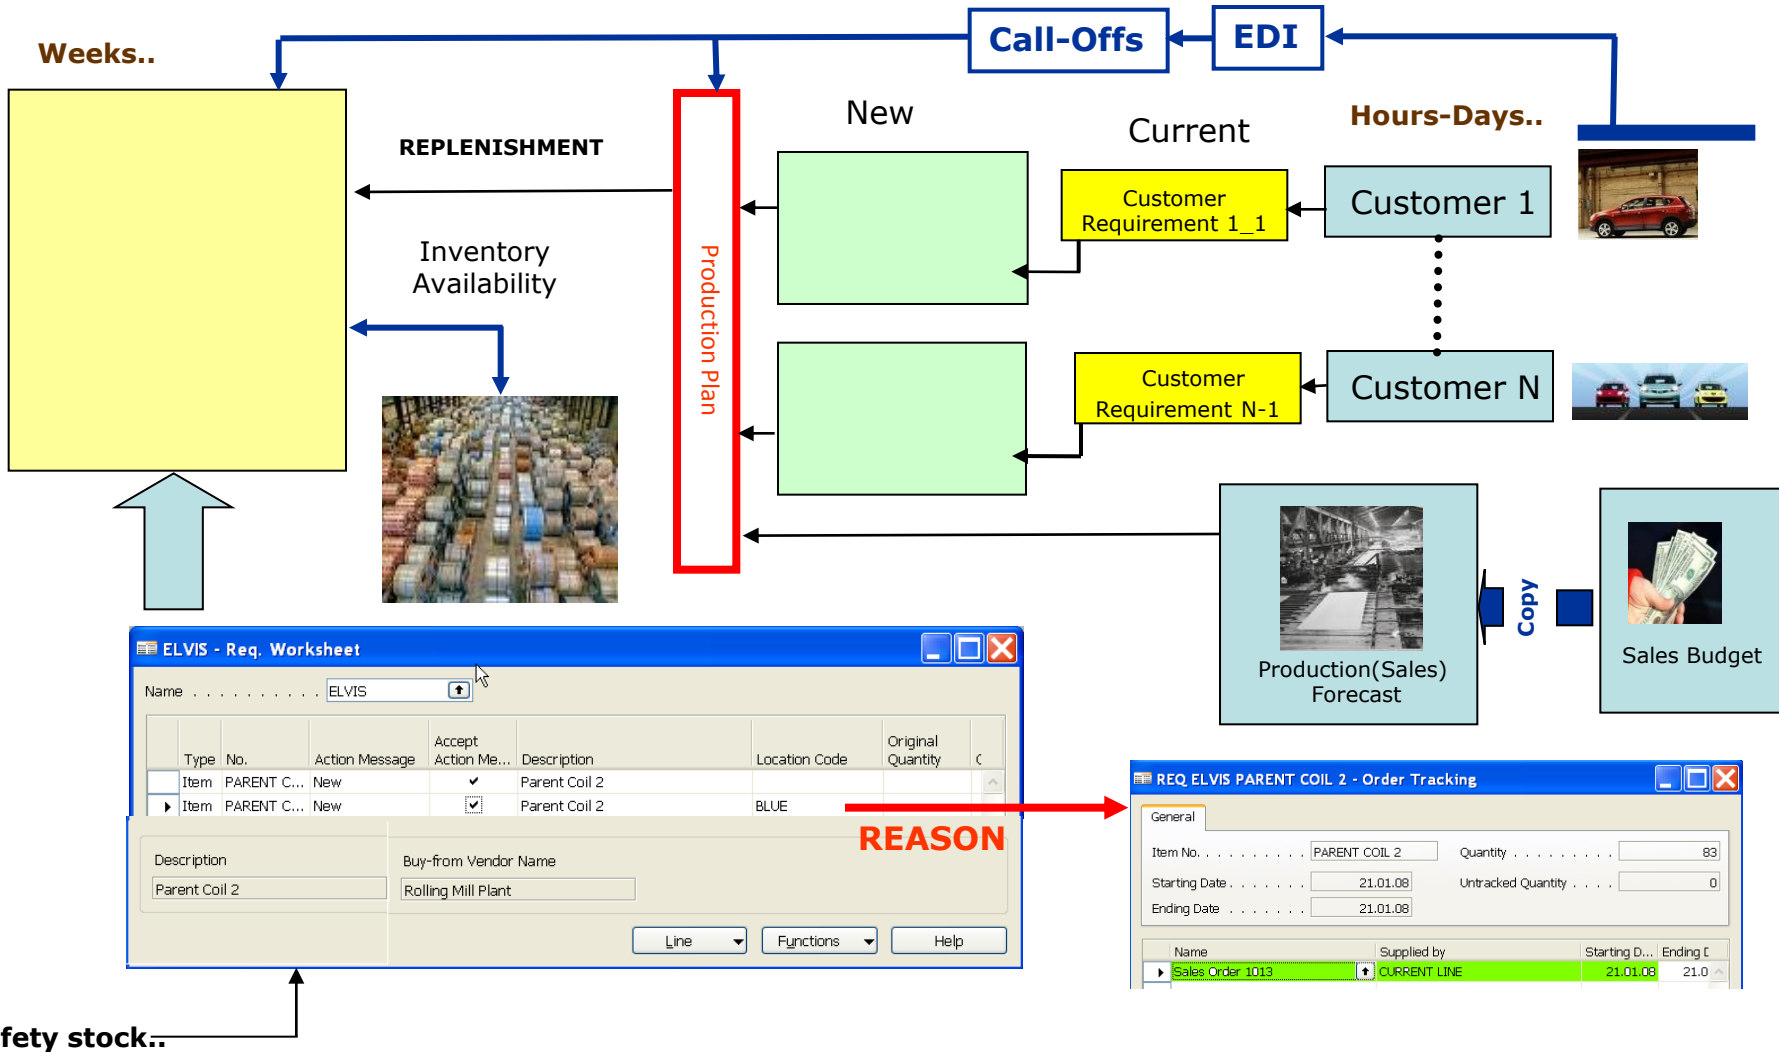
Weeks..

Call-Offs

EDI

REPLENISHMENT

New

Current

Hours-Days..

Production Plan

Customer Requirement 1_1

Customer 1

Inventory Availability

Customer Requirement N-1

Customer N

Production(Sales) Forecast

Copy

Sales Budget

ELVIS - Req. Worksheet

Name . . . . . . . . . . ELVIS

| | Type | No. | Action Message | Accept Action Me... | Description | Location Code | Original Quantity | ( |
|---|---|---|---|---|---|---|---|---|
| | Item | PARENT C... | New | ✔ | Parent Coil 2 | | | |
| ▸ | Item | PARENT C... | New | ☑ | Parent Coil 2 | BLUE | | |

REASON

Description
Parent Coil 2

Buy-from Vendor Name
Rolling Mill Plant

Line Functions Help

REQ ELVIS PARENT COIL 2 - Order Tracking

General

Item No. . . . . . . . . . . PARENT COIL 2
Quantity . . . . . . . . . 83
Starting Date . . . . . . . 21.01.08
Untracked Quantity . . . . 0
Ending Date . . . . . . . 21.01.08

| | Name | Supplied by | Starting D... | Ending [ |
|---|---|---|---|---|
| ▸ | Sales Order 1013 | CURRENT LINE | 21.01.08 | 21.0 |

fety stock..